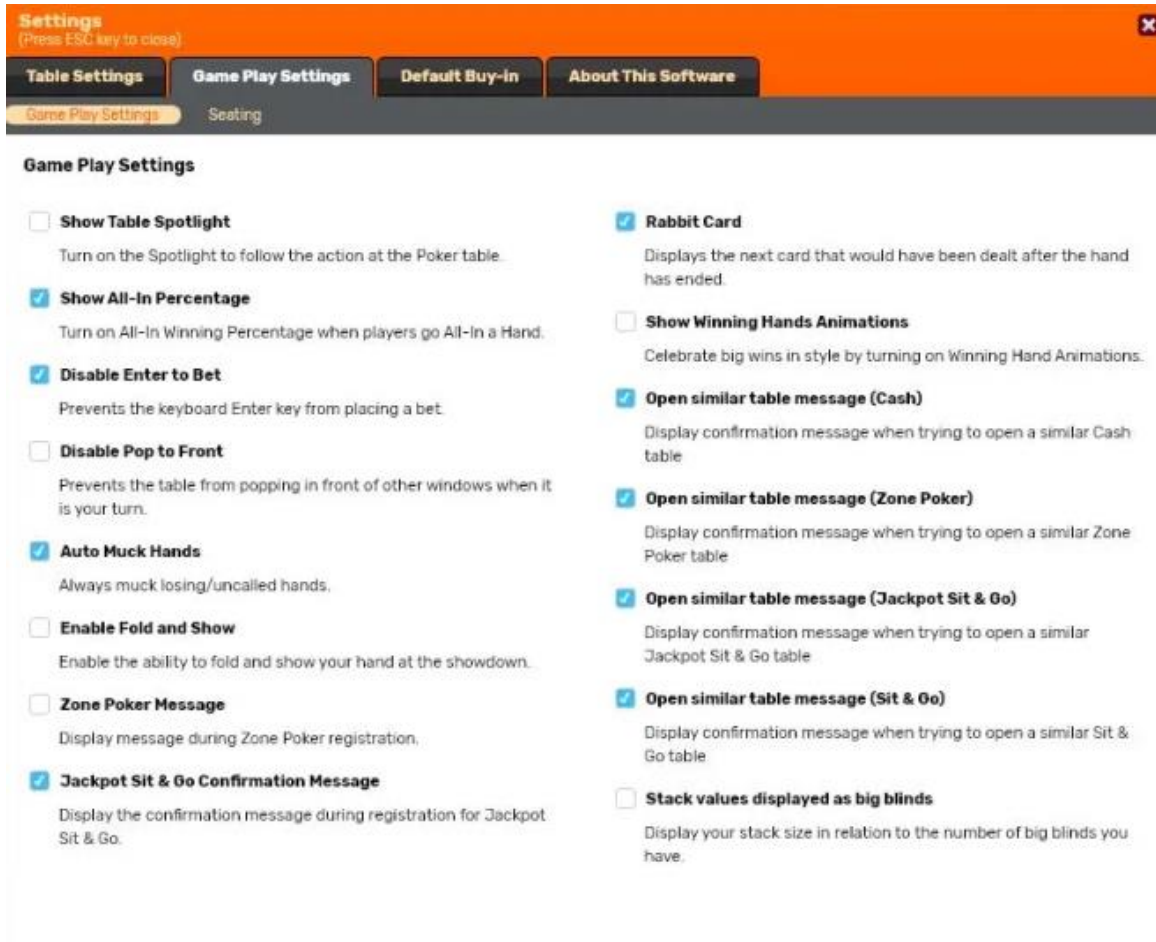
Settings
(Press ESC key to close)

Table Settings | Game Play Settings | Default Buy-in | About This Software

Game Play Settings | Seating

Game Play Settings

Show Table Spotlight
Turn on the Spotlight to follow the action at the Poker table.

Show All-In Percentage
Turn on All-In Winning Percentage when players go All-in a Hand.

Disable Enter to Bet
Prevents the keyboard Enter key from placing a bet.

Disable Pop to Front
Prevents the table from popping in front of other windows when it is your turn.

Auto Muck Hands
Always muck losing/uncalled hands.

Enable Fold and Show
Enable the ability to fold and show your hand at the showdown.

Zone Poker Message
Display message during Zone Poker registration.

Jackpot Sit & Go Confirmation Message
Display the confirmation message during registration for Jackpot Sit & Go.

Rabbit Card
Displays the next card that would have been dealt after the hand has ended.

Show Winning Hands Animations
Celebrate big wins in style by turning on Winning Hand Animations.

Open similar table message (Cash)
Display confirmation message when trying to open a similar Cash table

Open similar table message (Zone Poker)
Display confirmation message when trying to open a similar Zone Poker table

Open similar table message (Jackpot Sit & Go)
Display confirmation message when trying to open a similar Jackpot Sit & Go table

Open similar table message (Sit & Go)
Display confirmation message when trying to open a similar Sit & Go table

Stack values displayed as big blinds
Display your stack size in relation to the number of big blinds you have.